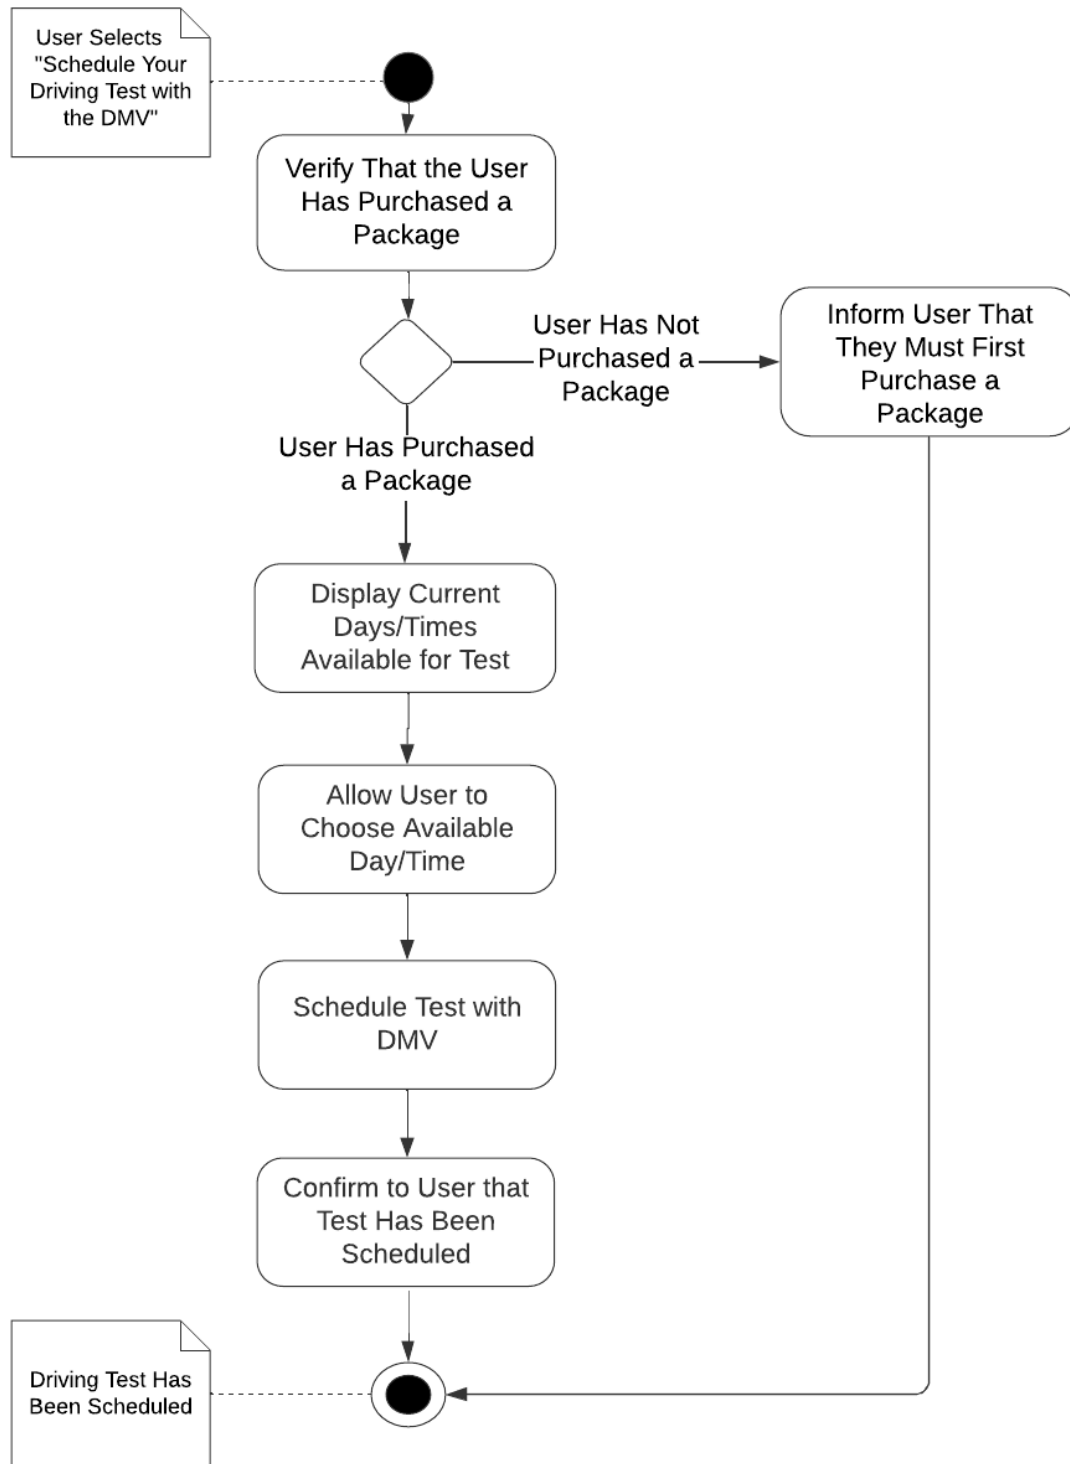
User Selects "Schedule Your Driving Test with the DMV"

Verify That the User Has Purchased a Package

User Has Not Purchased a Package

Inform User That They Must First Purchase a Package

User Has Purchased a Package

Display Current Days/Times Available for Test

Allow User to Choose Available Day/Time

Schedule Test with DMV

Confirm to User that Test Has Been Scheduled

Driving Test Has Been Scheduled